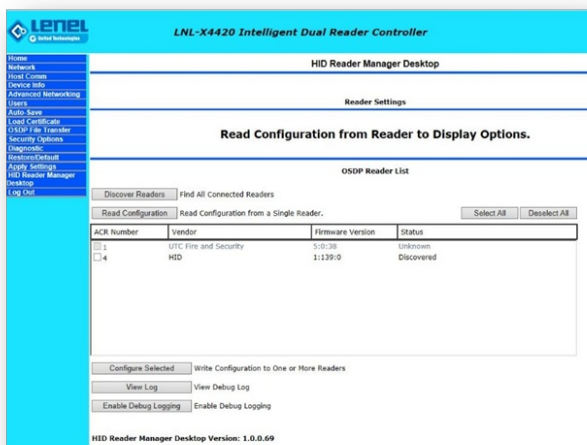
Lenel
United Technologies

LNL-X4420 Intelligent Dual Reader Controller

Home
Network
Host Comm
Device Info
Advanced Networking
Users
Auto-Save
Load Certificate
OSDP File Transfer
Security Options
Diagnostic
Restore/Default
Apply Settings
HID Reader Manager Desktop
Log Out

HID Reader Manager Desktop

Reader Settings

Read Configuration from Reader to Display Options.

OSDP Reader List

Discover Readers Find All Connected Readers

Read Configuration Read Configuration from a Single Reader.

Select All Deselect All

| ACR Number | Vendor | Firmware Version | Status |
|---|---|---|---|
| 1 | UTC Fire and Security | 5:0:38 | Unknown |
| 4 | HID | 1:139:0 | Discovered |

Configure Selected Write Configuration to One or More Readers

View Log View Debug Log

Enable Debug Logging Enable Debug Logging

HID Reader Manager Desktop Version: 1.0.0.69